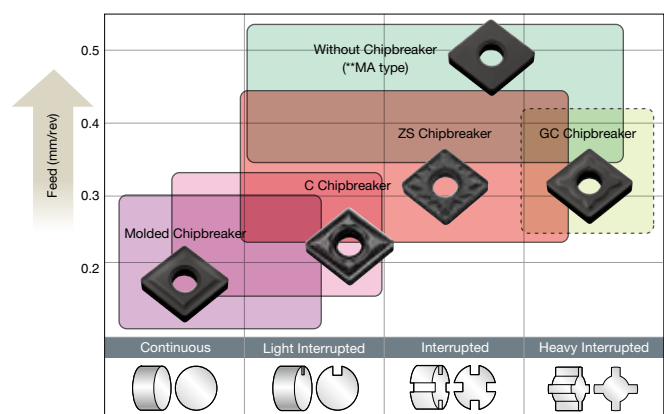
Feed (mm/rev)

0.5
0.4
0.3
0.2

Without Chipbreaker
(**MA type)

ZS Chipbreaker

GC Chipbreaker

C Chipbreaker

Molded Chipbreaker

| Continuous | Light Interrupted | Interrupted | Heavy Interrupted |
|---|---|---|---|